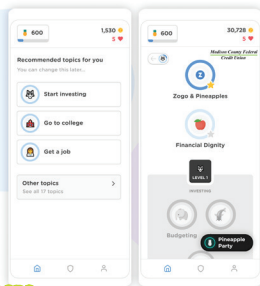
600

1,530

5

Recommended topics for you

You can change this later...

Start investing

Go to college

Get a job

Other topics

See all 17 topics

600

30,728

5

Madison County Federal Credit Union

Zogo & Pineapples

Financial Dignity

LEVEL 1

INVESTING

Budgeting

Pineapple Party